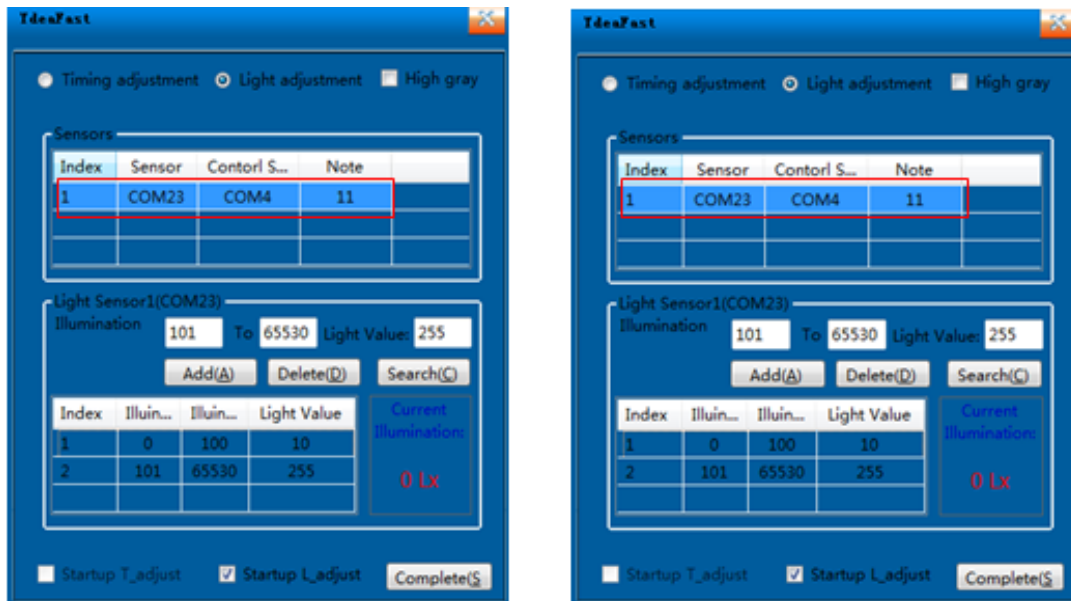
IdeaFast

Timing adjustment Light adjustment High gray

Sensors

| Index | Sensor | Contorl S... | Note |
|---|---|---|---|
| 1 | COM23 | COM4 | 11 |

Light Sensor1(COM23)
Illumination 101 To 65530 Light Value: 255

Add(A) Delete(D) Search(C)

| Index | Illuin... | Illuin... | Light Value |
|---|---|---|---|
| 1 | 0 | 100 | 10 |
| 2 | 101 | 65530 | 255 |

Current Illumination:
0 Lx

Startup T_adjust Startup L_adjust Complete(S

IdeaFast

Timing adjustment Light adjustment High gray

Sensors

| Index | Sensor | Contorl S... | Note |
|---|---|---|---|
| 1 | COM23 | COM4 | 11 |

Light Sensor1(COM23)
Illumination 101 To 65530 Light Value: 255

Add(A) Delete(D) Search(C)

| Index | Illuin... | Illuin... | Light Value |
|---|---|---|---|
| 1 | 0 | 100 | 10 |
| 2 | 101 | 65530 | 255 |

Current Illumination:
0 Lx

Startup T_adjust Startup L_adjust Complete(S